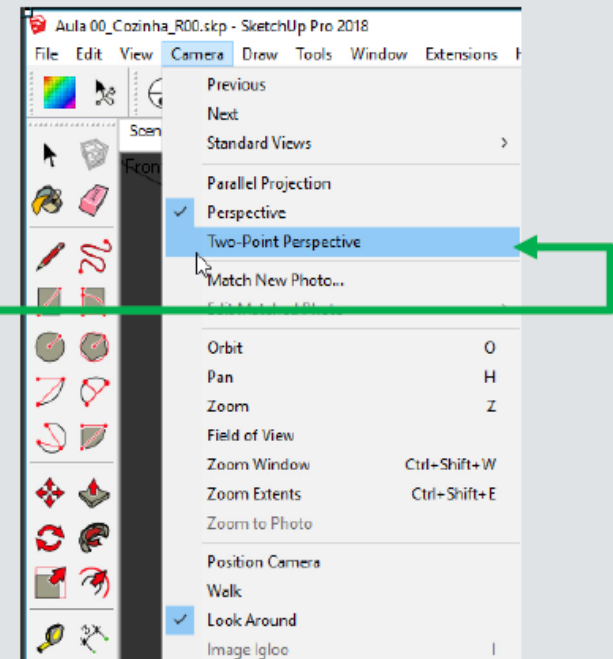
Aula 00_Cozinha_R00.skp - SketchUp Pro 2018

File Edit View Camera Draw Tools Window Extensions H

Scen

Fron

Previous
Next
Standard Views
Parallel Projection
Perspective
Two-Point Perspective
Match New Photo...
Edit Matched Photo
Orbit O
Pan H
Zoom Z
Field of View
Zoom Window Ctrl+Shift+W
Zoom Extents Ctrl+Shift+E
Zoom to Photo
Position Camera
Walk
Look Around
Image Igloo I